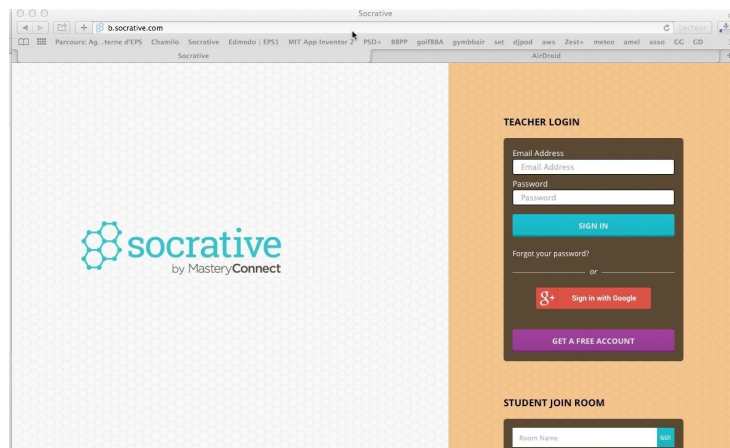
Socrative

b.socrative.com

Lecteur

Parcours: Ag...terne d'EPS Chamilo Socrative Edmodo | EPS1 MIT App Inventor 2 PSD+ BBPP golfBBA gymbbair set djpod aws Zest+ meteo amel asso CG GD

Socrative

AirDroid

socrative
by MasteryConnect

TEACHER LOGIN

Email Address

Email Address

Password

Password

SIGN IN

Forgot your password?

or

Sign in with Google

GET A FREE ACCOUNT

STUDENT JOIN ROOM

Room Name

GO!